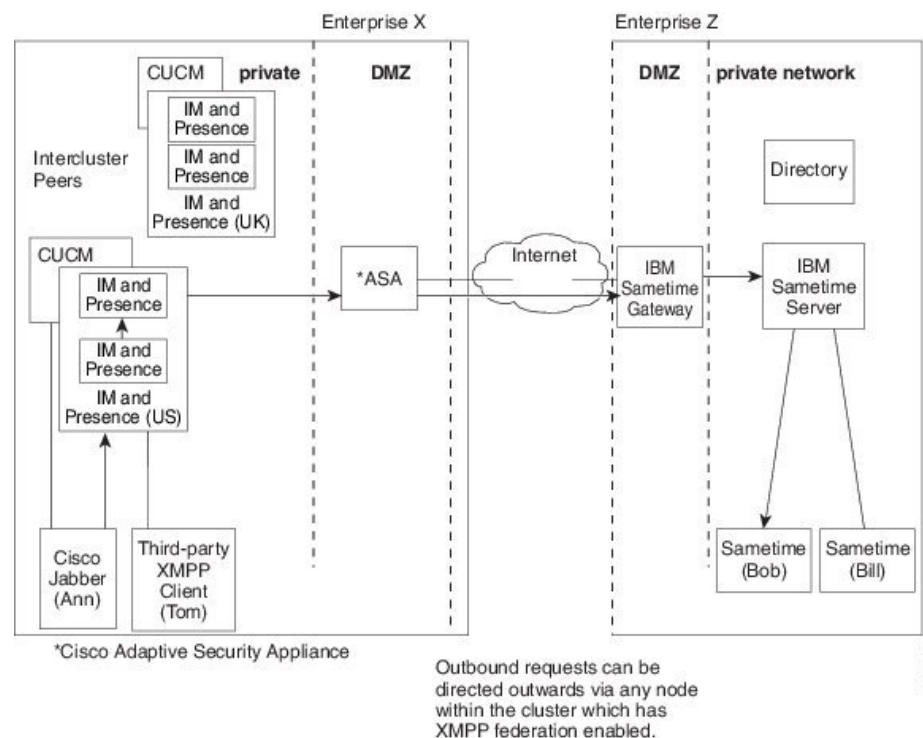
Enterprise X

Enterprise Z

CUCM

private

DMZ

DMZ

private network

IM and Presence

IM and Presence

IM and Presence (UK)

Intercluster Peers

Directory

CUCM

IM and Presence

IM and Presence

IM and Presence (US)

*ASA

Internet

IBM Sametime Gateway

IBM Sametime Server

Cisco Jabber (Ann)

Third-party XMPP Client (Tom)

Sametime (Bob)

Sametime (Bill)

*Cisco Adaptive Security Appliance

Outbound requests can be directed outwards via any node within the cluster which has XMPP federation enabled.